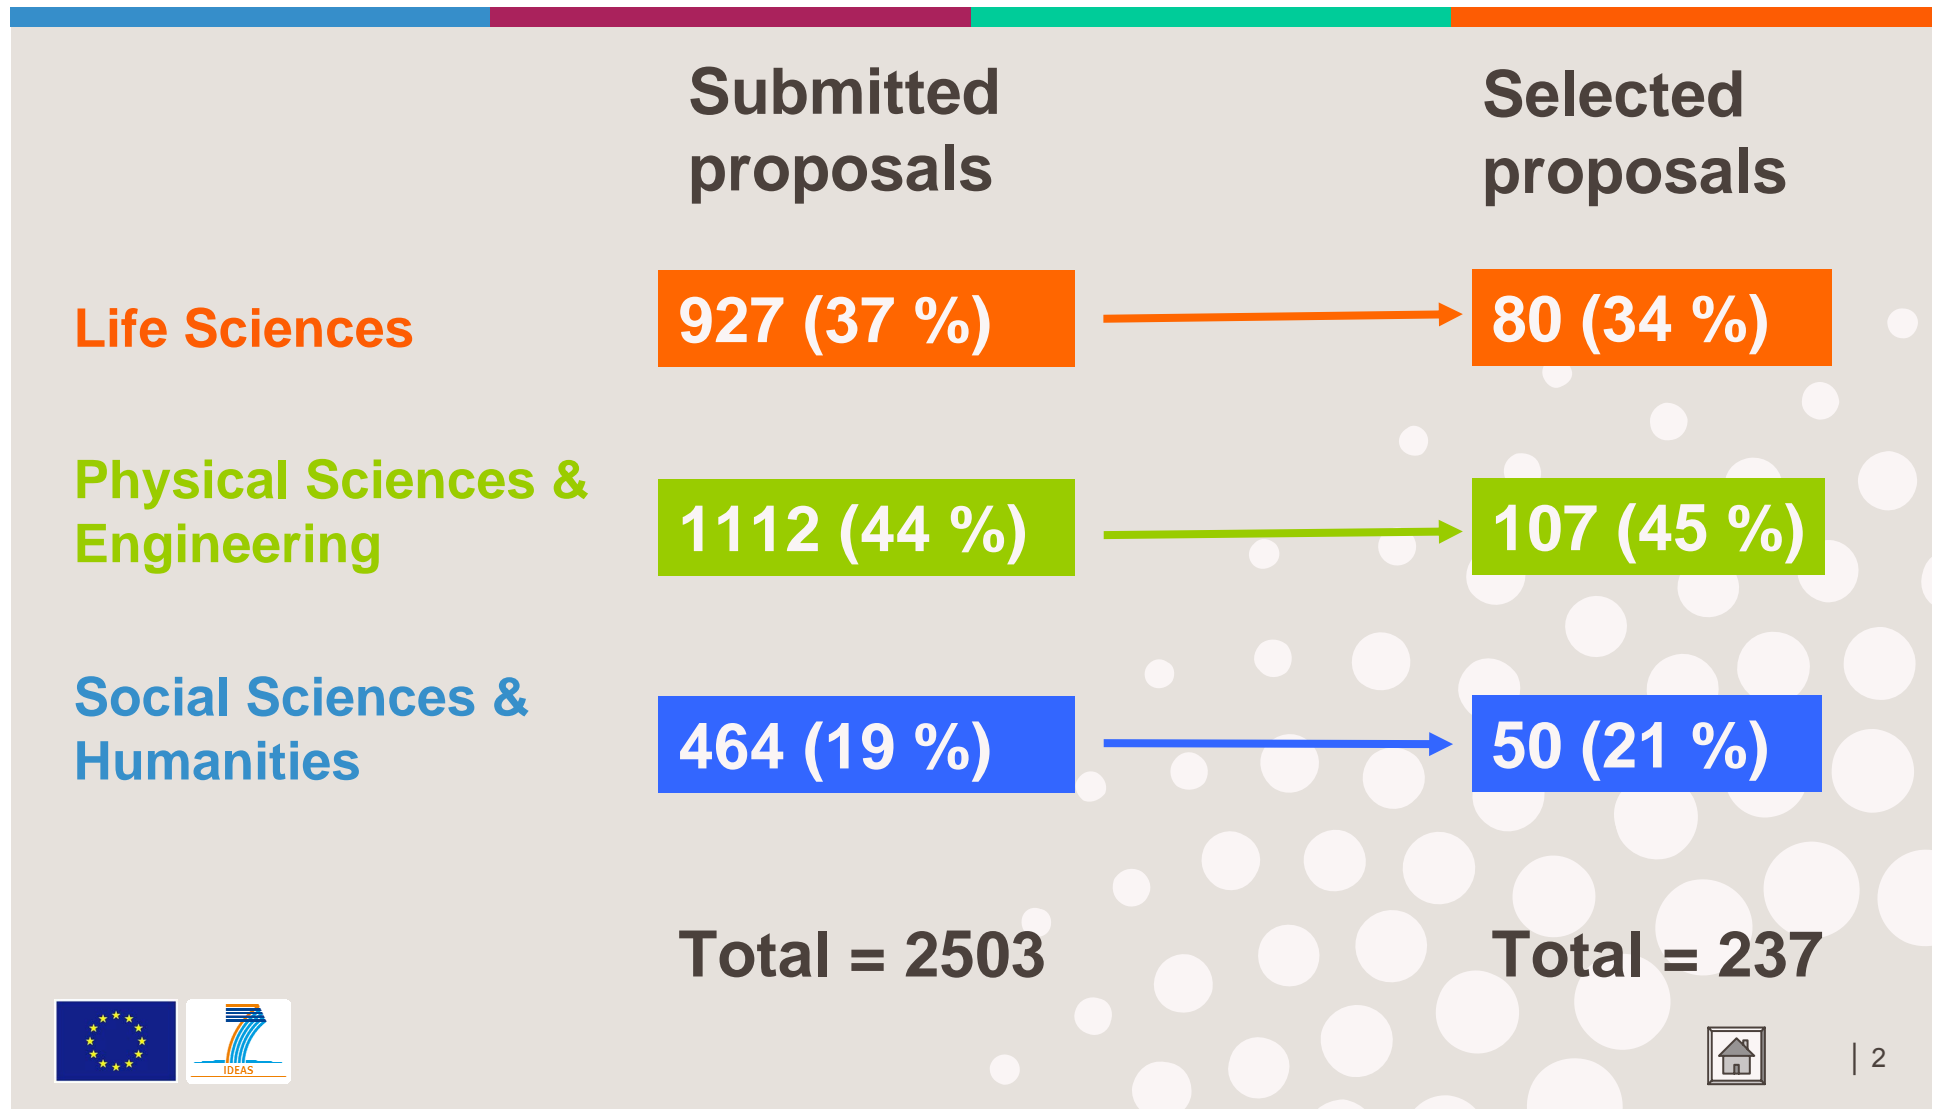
Submitted proposals

Selected proposals

Life Sciences

927 (37 %)

80 (34 %)

Physical Sciences & Engineering

1112 (44 %)

107 (45 %)

Social Sciences & Humanities

464 (19 %)

50 (21 %)

Total = 2503

Total = 237

IDEAS

| 2